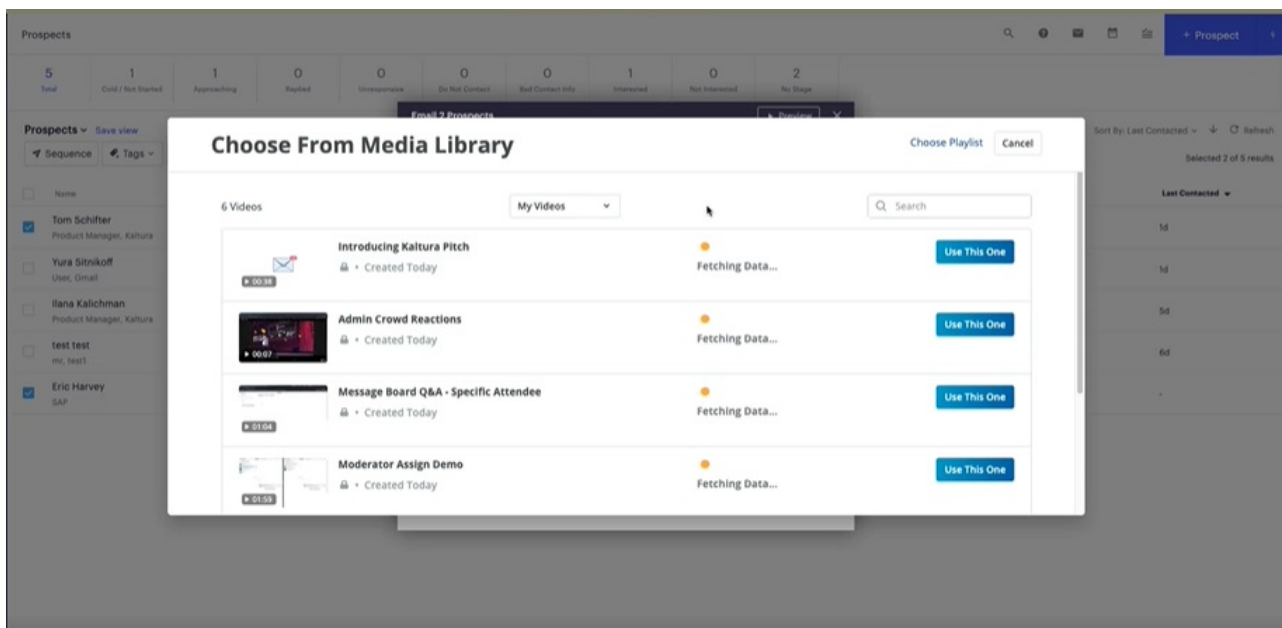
Prospects

+ Prospect

| 5 | 1 | 1 | 0 | 0 | 0 | 0 | 1 | 0 | 2 |
|---|---|---|---|---|---|---|---|---|---|
| Total | Cold / Not Started | Approaching | Replied | Unresponsive | Do Not Contact | Bad Contact Info | Interested | Not Interested | No Stage |

Email 2 Prospects

Preview

Prospects Save view

Sequence Tags

Name

Tom Schifter
Product Manager, Kaltura

Yura Sitnikoff
User, Gmail

Ilana Kalichman
Product Manager, Kaltura

test test
mr, test1

Eric Harvey
SAP

Sort By: Last Contacted Refresh

Selected 2 of 5 results

Last Contacted

1d

1d

5d

6d

-

Choose From Media Library

Choose Playlist Cancel

6 Videos

My Videos

Search

00:38
Introducing Kaltura Pitch
• Created Today
Fetching Data...
Use This One

00:07
Admin Crowd Reactions
• Created Today
Fetching Data...
Use This One

01:04
Message Board Q&A - Specific Attendee
• Created Today
Fetching Data...
Use This One

01:59
Moderator Assign Demo
• Created Today
Fetching Data...
Use This One